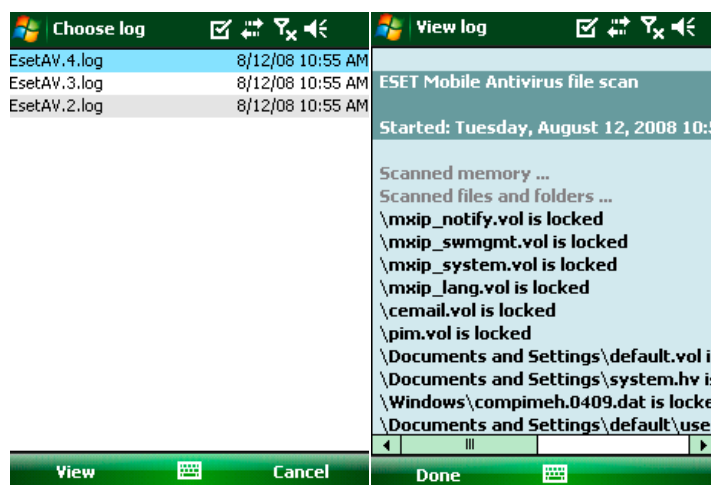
Choose log

EsetAV.4.log 8/12/08 10:55 AM
EsetAV.3.log 8/12/08 10:55 AM
EsetAV.2.log 8/12/08 10:55 AM

View Cancel

View log

ESET Mobile Antivirus file scan

Started: Tuesday, August 12, 2008 10:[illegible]

Scanned memory ...
Scanned files and folders ...
\mxip_notify.vol is locked
\mxip_swmgmt.vol is locked
\mxip_system.vol is locked
\mxip_lang.vol is locked
\cemail.vol is locked
\pim.vol is locked
\Documents and Settings\default.vol i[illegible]
\Documents and Settings\system.hv i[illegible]
\Windows\compimeh.0409.dat is locke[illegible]
\Documents and Settings\default\use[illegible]

Done